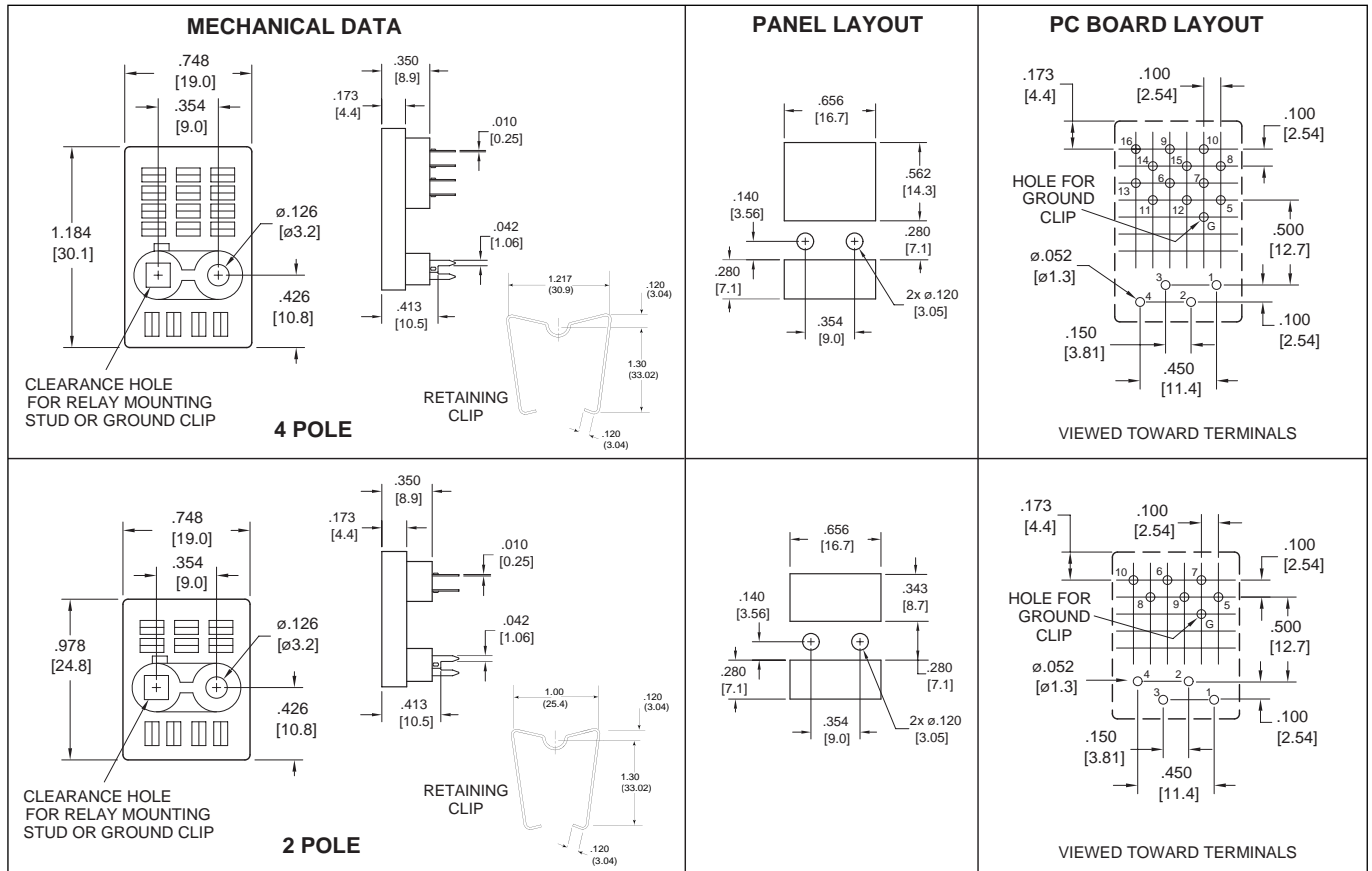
MECHANICAL DATA

.748
[19.0]
.354
[9.0]
1.184
[30.1]
ø.126
[ø3.2]
.426
[10.8]
CLEARANCE HOLE FOR RELAY MOUNTING STUD OR GROUND CLIP

.350
[8.9]
.173
[4.4]
.010
[0.25]
.042
[1.06]
.413
[10.5]
1.217
(30.9)
.120
(3.04)
1.30
(33.02)
RETAINING CLIP
.120
(3.04)

4 POLE

PANEL LAYOUT

.656
[16.7]
.562
[14.3]
.140
[3.56]
.280
[7.1]
.280
[7.1]
2x ø.120
[3.05]
.354
[9.0]

PC BOARD LAYOUT

.173
[4.4]
.100
[2.54]
.100
[2.54]
16 9 10
14 15 8
6 7
13
11 12 5
G
HOLE FOR GROUND CLIP
.500
[12.7]
ø.052
[ø1.3]
3 1
4 2
.100
[2.54]
.150
[3.81]
.450
[11.4]

VIEWED TOWARD TERMINALS

.748
[19.0]
.354
[9.0]
.978
[24.8]
ø.126
[ø3.2]
.426
[10.8]
CLEARANCE HOLE FOR RELAY MOUNTING STUD OR GROUND CLIP

.350
[8.9]
.173
[4.4]
.010
[0.25]
.042
[1.06]
.413
[10.5]
1.00
(25.4)
.120
(3.04)
1.30
(33.02)
RETAINING CLIP
.120
(3.04)

2 POLE

.656
[16.7]
.343
[8.7]
.140
[3.56]
.280
[7.1]
.280
[7.1]
.354
[9.0]
2x ø.120
[3.05]

.173
[4.4]
.100
[2.54]
.100
[2.54]
10 6 7
8 9 5
G
HOLE FOR GROUND CLIP
.500
[12.7]
ø.052
[ø1.3]
4 2
3 1
.100
[2.54]
.150
[3.81]
.450
[11.4]

VIEWED TOWARD TERMINALS